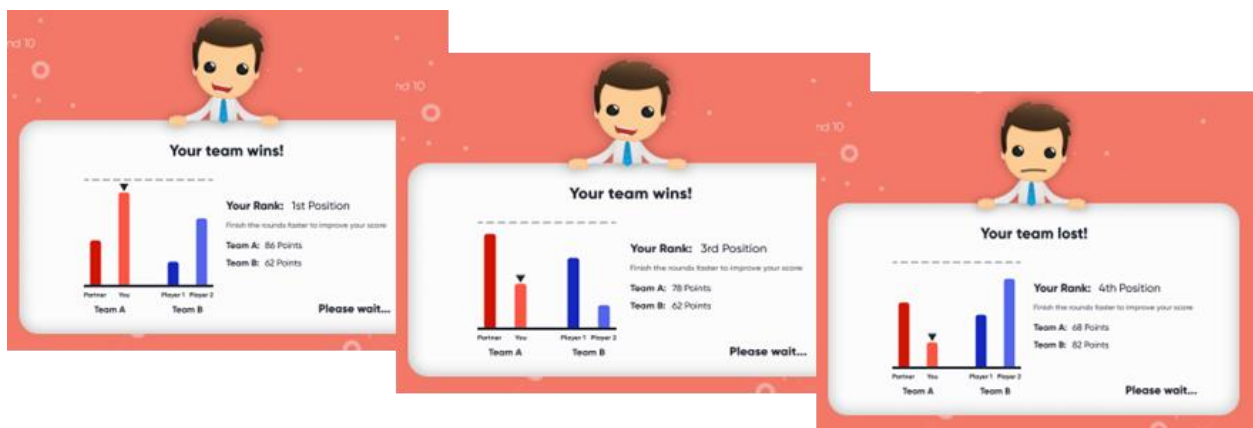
nd 10

Your team wins!

Partner You
Team A
Player 1 Player 2
Team B

Your Rank: 1st Position
Finish the rounds faster to improve your score
Team A: 86 Points
Team B: 62 Points

Please wait...

nd 10

Your team wins!

Partner You
Team A
Player 1 Player 2
Team B

Your Rank: 3rd Position
Finish the rounds faster to improve your score
Team A: 78 Points
Team B: 62 Points

Please wait...

nd 10

Your team lost!

Partner You
Team A
Player 1 Player 2
Team B

Your Rank: 4th Position
Finish the rounds faster to improve your score
Team A: 68 Points
Team B: 82 Points

Please wait...